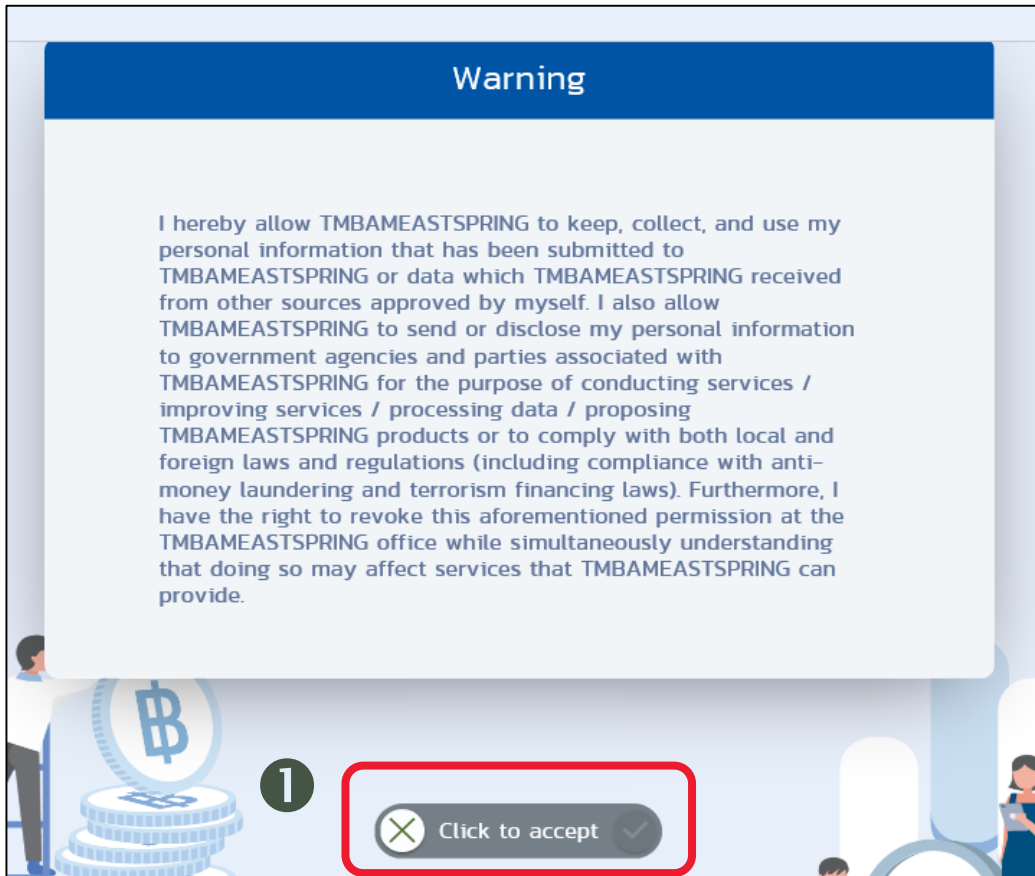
Warning

I hereby allow TMBAMEASTSPRING to keep, collect, and use my personal information that has been submitted to TMBAMEASTSPRING or data which TMBAMEASTSPRING received from other sources approved by myself. I also allow TMBAMEASTSPRING to send or disclose my personal information to government agencies and parties associated with TMBAMEASTSPRING for the purpose of conducting services / improving services / processing data / proposing TMBAMEASTSPRING products or to comply with both local and foreign laws and regulations (including compliance with anti-money laundering and terrorism financing laws). Furthermore, I have the right to revoke this aforementioned permission at the TMBAMEASTSPRING office while simultaneously understanding that doing so may affect services that TMBAMEASTSPRING can provide.

฿

1

Click to accept